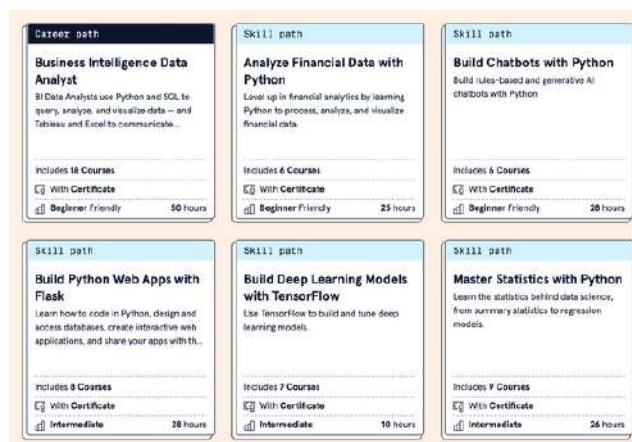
Career path

Business Intelligence Data Analyst

BI Data Analysts use Python and SQL to query, analyze, and visualize data — and Tableau and Excel to communicate...

Includes 18 Courses

With Certificate

Beginner Friendly 50 hours

Skill path

Analyze Financial Data with Python

Level up in financial analytics by learning Python to process, analyze, and visualize financial data.

Includes 6 Courses

With Certificate

Beginner Friendly 25 hours

Skill path

Build Chatbots with Python

Build rules-based and generative AI chatbots with Python

Includes 6 Courses

With Certificate

Beginner Friendly 20 hours

Skill path

Build Python Web Apps with Flask

Learn how to code in Python, design and access databases, create interactive web applications, and share your apps with th...

Includes 8 Courses

With Certificate

Intermediate 28 hours

Skill path

Build Deep Learning Models with TensorFlow

Use TensorFlow to build and tune deep learning models.

Includes 7 Courses

With Certificate

Intermediate 10 hours

Skill path

Master Statistics with Python

Learn the statistics behind data science, from summary statistics to regression models.

Includes 9 Courses

With Certificate

Intermediate 26 hours